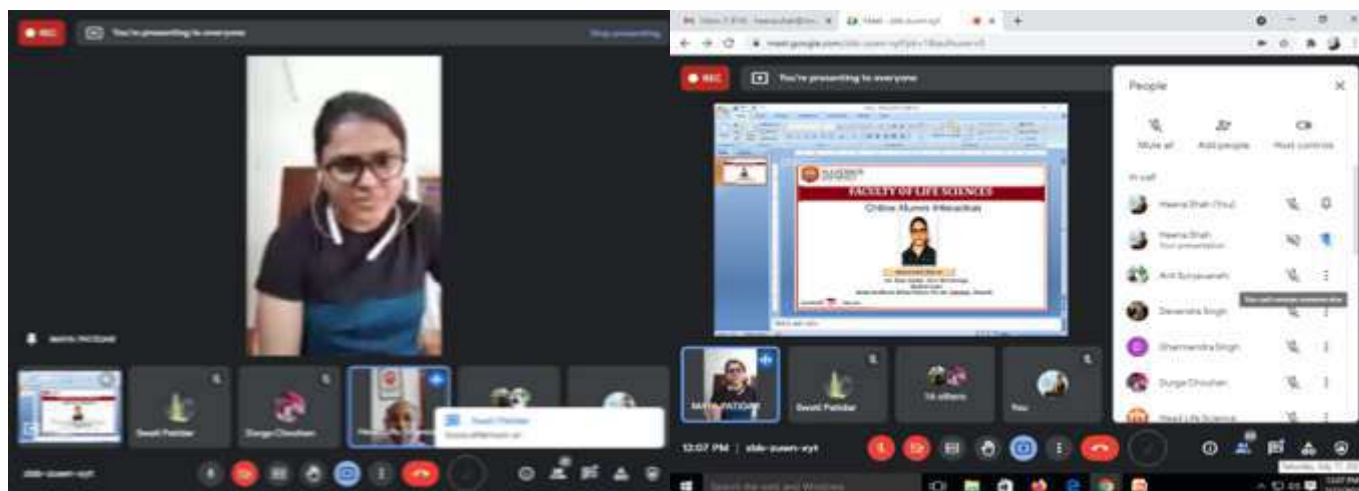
REC
You're presenting to everyone
Stop presenting
Swati Patidar
Durga Chouhan
Swati Patidar
Good afternoon sir
REC
You're presenting to everyone
meet.google.com
FACULTY OF LIFE SCIENCES
Online Alumni Interaction
People
Mute all
Add people
Host controls
In call
Heena Shah (You)
Heena Shah
Your presentation
Anil Suryavanshi
Devendra Singh
Dharmendra Singh
Durga Chouhan
Head Life Science
Swati Patidar
16 others
You
12:07 PM
Search the web and Windows